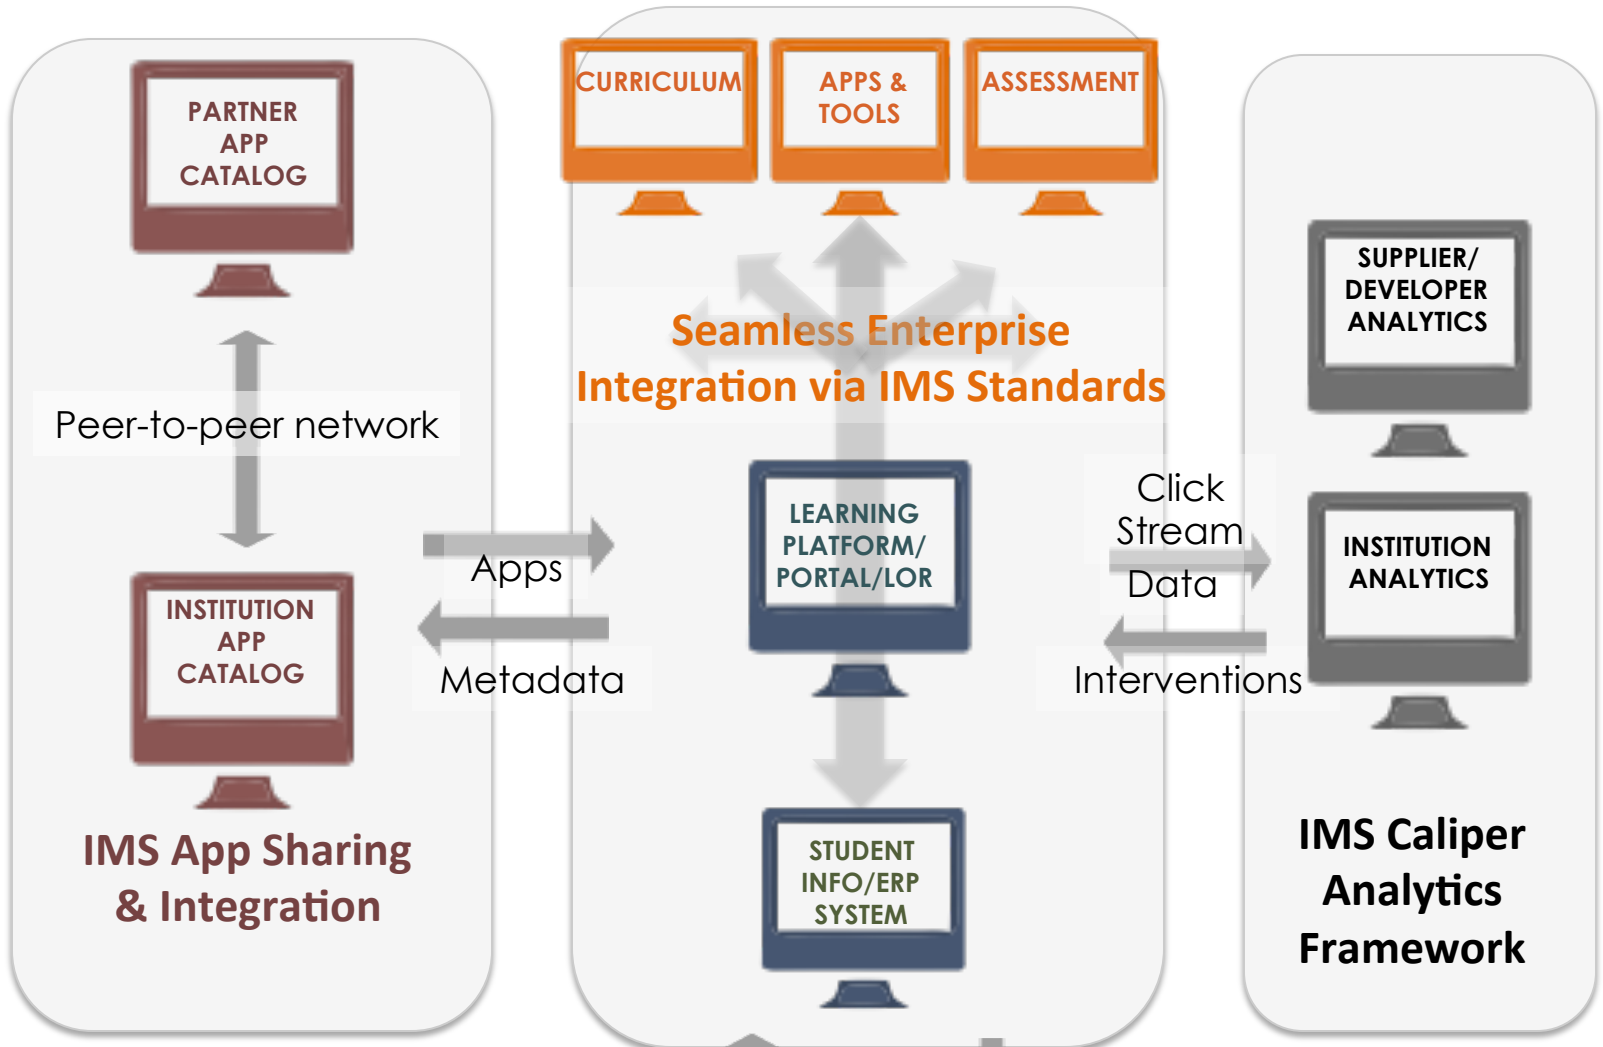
PARTNER APP CATALOG

Peer-to-peer network

INSTITUTION APP CATALOG

IMS App Sharing & Integration

CURRICULUM

APPS & TOOLS

ASSESSMENT

Seamless Enterprise Integration via IMS Standards

Apps

Metadata

LEARNING PLATFORM/ PORTAL/LOR

STUDENT INFO/ERP SYSTEM

Click Stream Data

Interventions

SUPPLIER/ DEVELOPER ANALYTICS

INSTITUTION ANALYTICS

IMS Caliper Analytics Framework